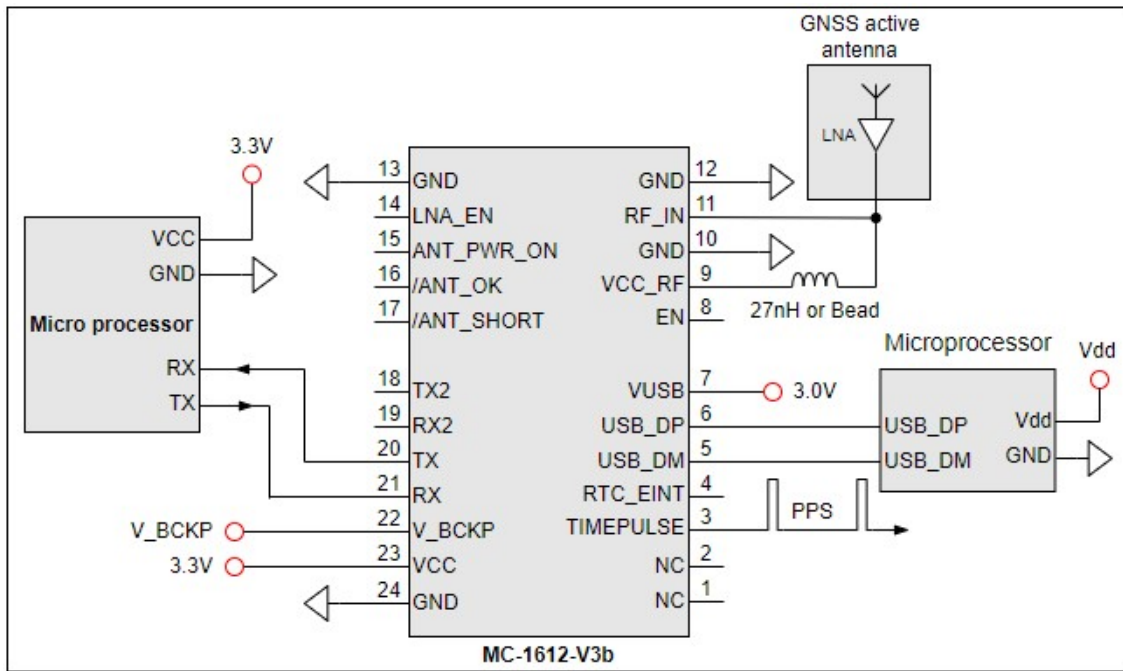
GNSS active antenna

LNA

3.3V

VCC
GND
Micro processor
RX
TX

13 GND
14 LNA_EN
15 ANT_PWR_ON
16 /ANT_OK
17 /ANT_SHORT
18 TX2
19 RX2
20 TX
21 RX
22 V_BCKP
23 VCC
24 GND

GND 12
RF_IN 11
GND 10
VCC_RF 9
EN 8
VUSB 7
USB_DP 6
USB_DM 5
RTC_EINT 4
TIMEPULSE 3
NC 2
NC 1

27nH or Bead

3.0V

Microprocessor
Vdd
USB_DP
USB_DM
Vdd
GND

PPS

V_BCKP
3.3V

MC-1612-V3b